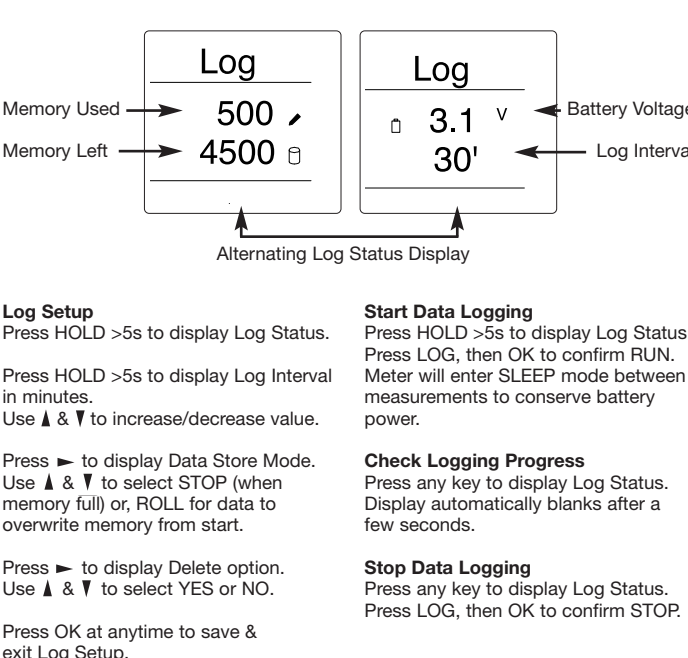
Log

Memory Used 500

Memory Left 4500

Log

3.1 V Battery Voltage

30' Log Interval

Alternating Log Status Display

**Log Setup**
Press HOLD >5s to display Log Status.

Press HOLD >5s to display Log Interval in minutes.
Use ▲ & ▼ to increase/decrease value.

Press ► to display Data Store Mode. Use ▲ & ▼ to select STOP (when memory full) or, ROLL for data to overwrite memory from start.

Press ► to display Delete option. Use ▲ & ▼ to select YES or NO.

Press OK at anytime to save & exit Log Setup.

**Start Data Logging**
Press HOLD >5s to display Log Status. Press LOG, then OK to confirm RUN. Meter will enter SLEEP mode between measurements to conserve battery power.

**Check Logging Progress**
Press any key to display Log Status. Display automatically blanks after a few seconds.

**Stop Data Logging**
Press any key to display Log Status. Press LOG, then OK to confirm STOP.